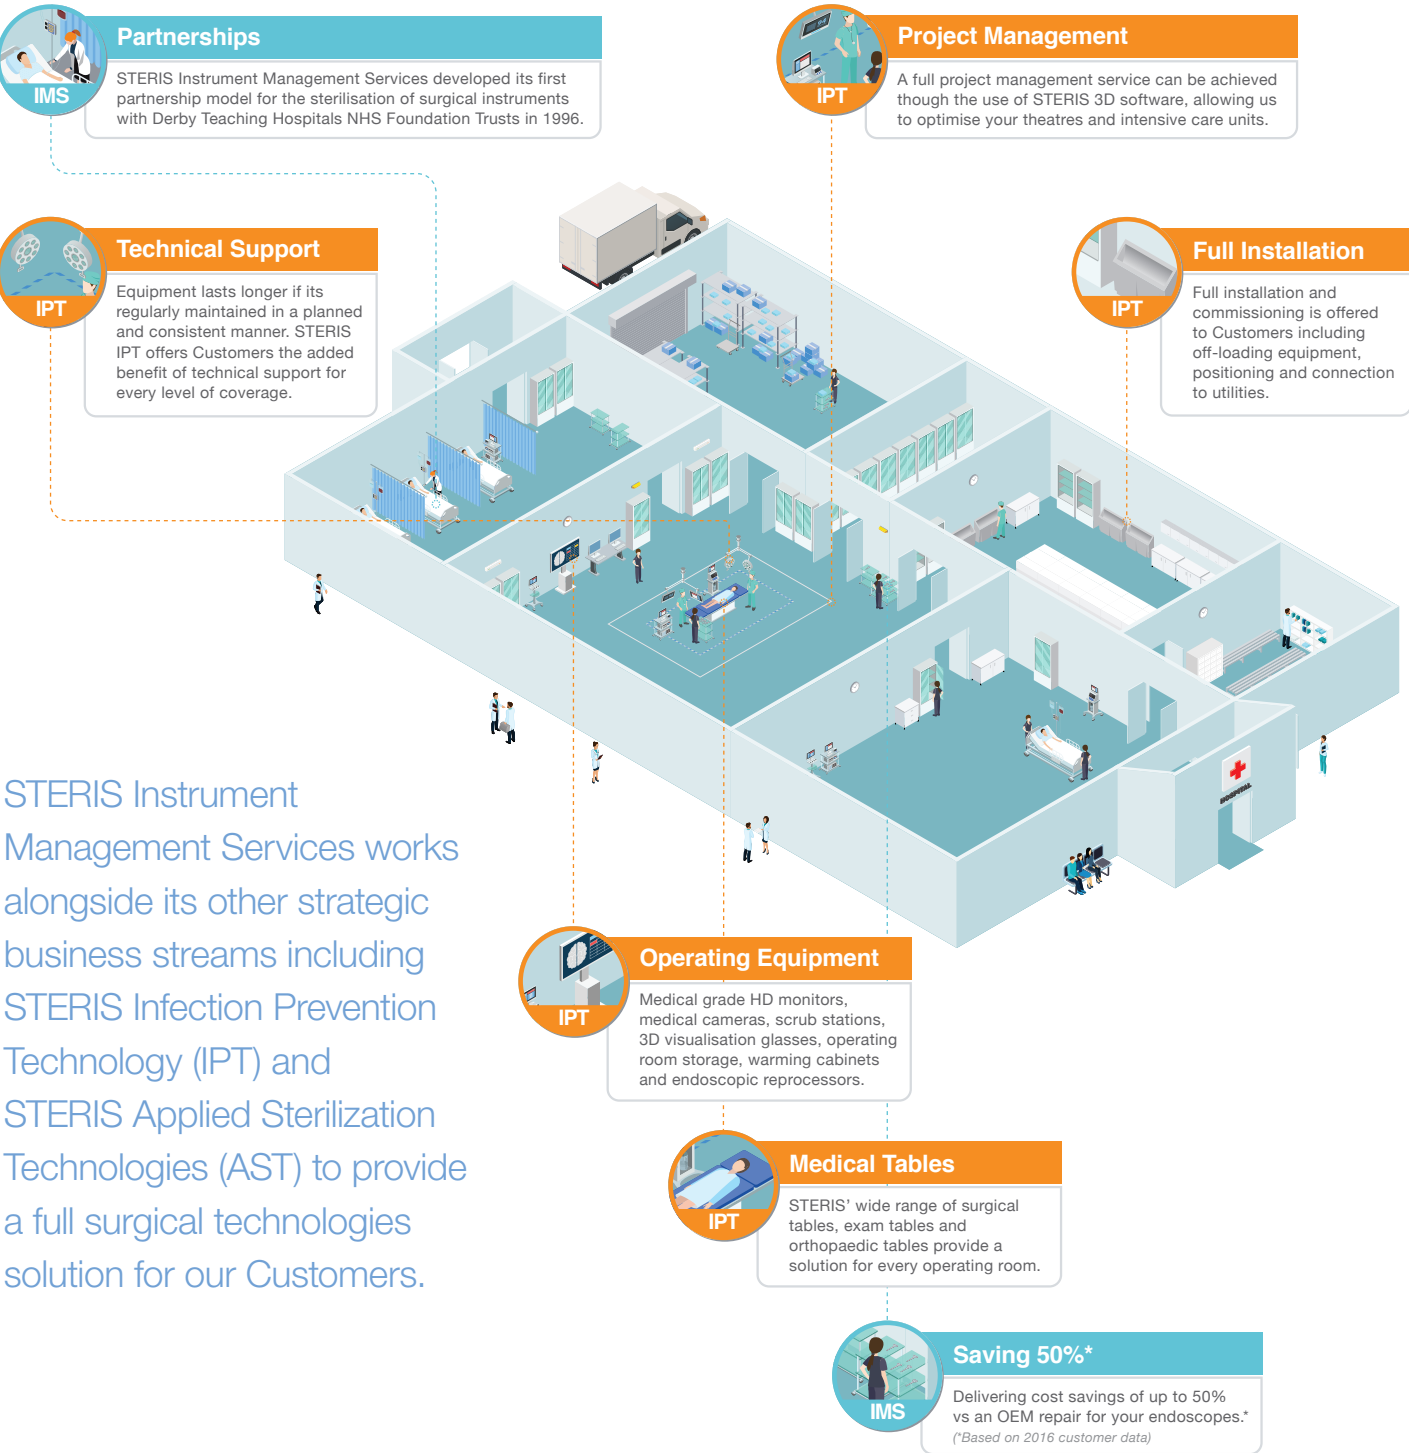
IMS

Partnerships

STERIS Instrument Management Services developed its first partnership model for the sterilisation of surgical instruments with Derby Teaching Hospitals NHS Foundation Trusts in 1996.

IPT

Project Management

A full project management service can be achieved though the use of STERIS 3D software, allowing us to optimise your theatres and intensive care units.

IPT

Technical Support

Equipment lasts longer if its regularly maintained in a planned and consistent manner. STERIS IPT offers Customers the added benefit of technical support for every level of coverage.

IPT

Full Installation

Full installation and commissioning is offered to Customers including off-loading equipment, positioning and connection to utilities.

STERIS Instrument Management Services works alongside its other strategic business streams including STERIS Infection Prevention Technology (IPT) and STERIS Applied Sterilization Technologies (AST) to provide a full surgical technologies solution for our Customers.

IPT

Operating Equipment

Medical grade HD monitors, medical cameras, scrub stations, 3D visualisation glasses, operating room storage, warming cabinets and endoscopic reprocessors.

IPT

Medical Tables

STERIS' wide range of surgical tables, exam tables and orthopaedic tables provide a solution for every operating room.

IMS

Saving 50%*

Delivering cost savings of up to 50% vs an OEM repair for your endoscopes.*

(*Based on 2016 customer data)